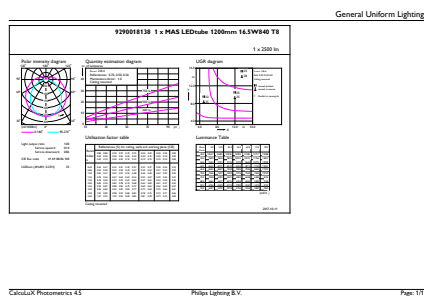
General Uniform Lighting

9290018138 1 x MAS LEDtube 1200mm 16.5W840 T8

1 x 2500 lm

Polar intensity diagram

Quantity estimation diagram

UGR diagram

Light output ratio

CIE flux codes

UGR

Utilisation factor table

Luminance Table

CalcuLuX Photometrics 4.5

Philips Lighting B.V.

Page: 1/1